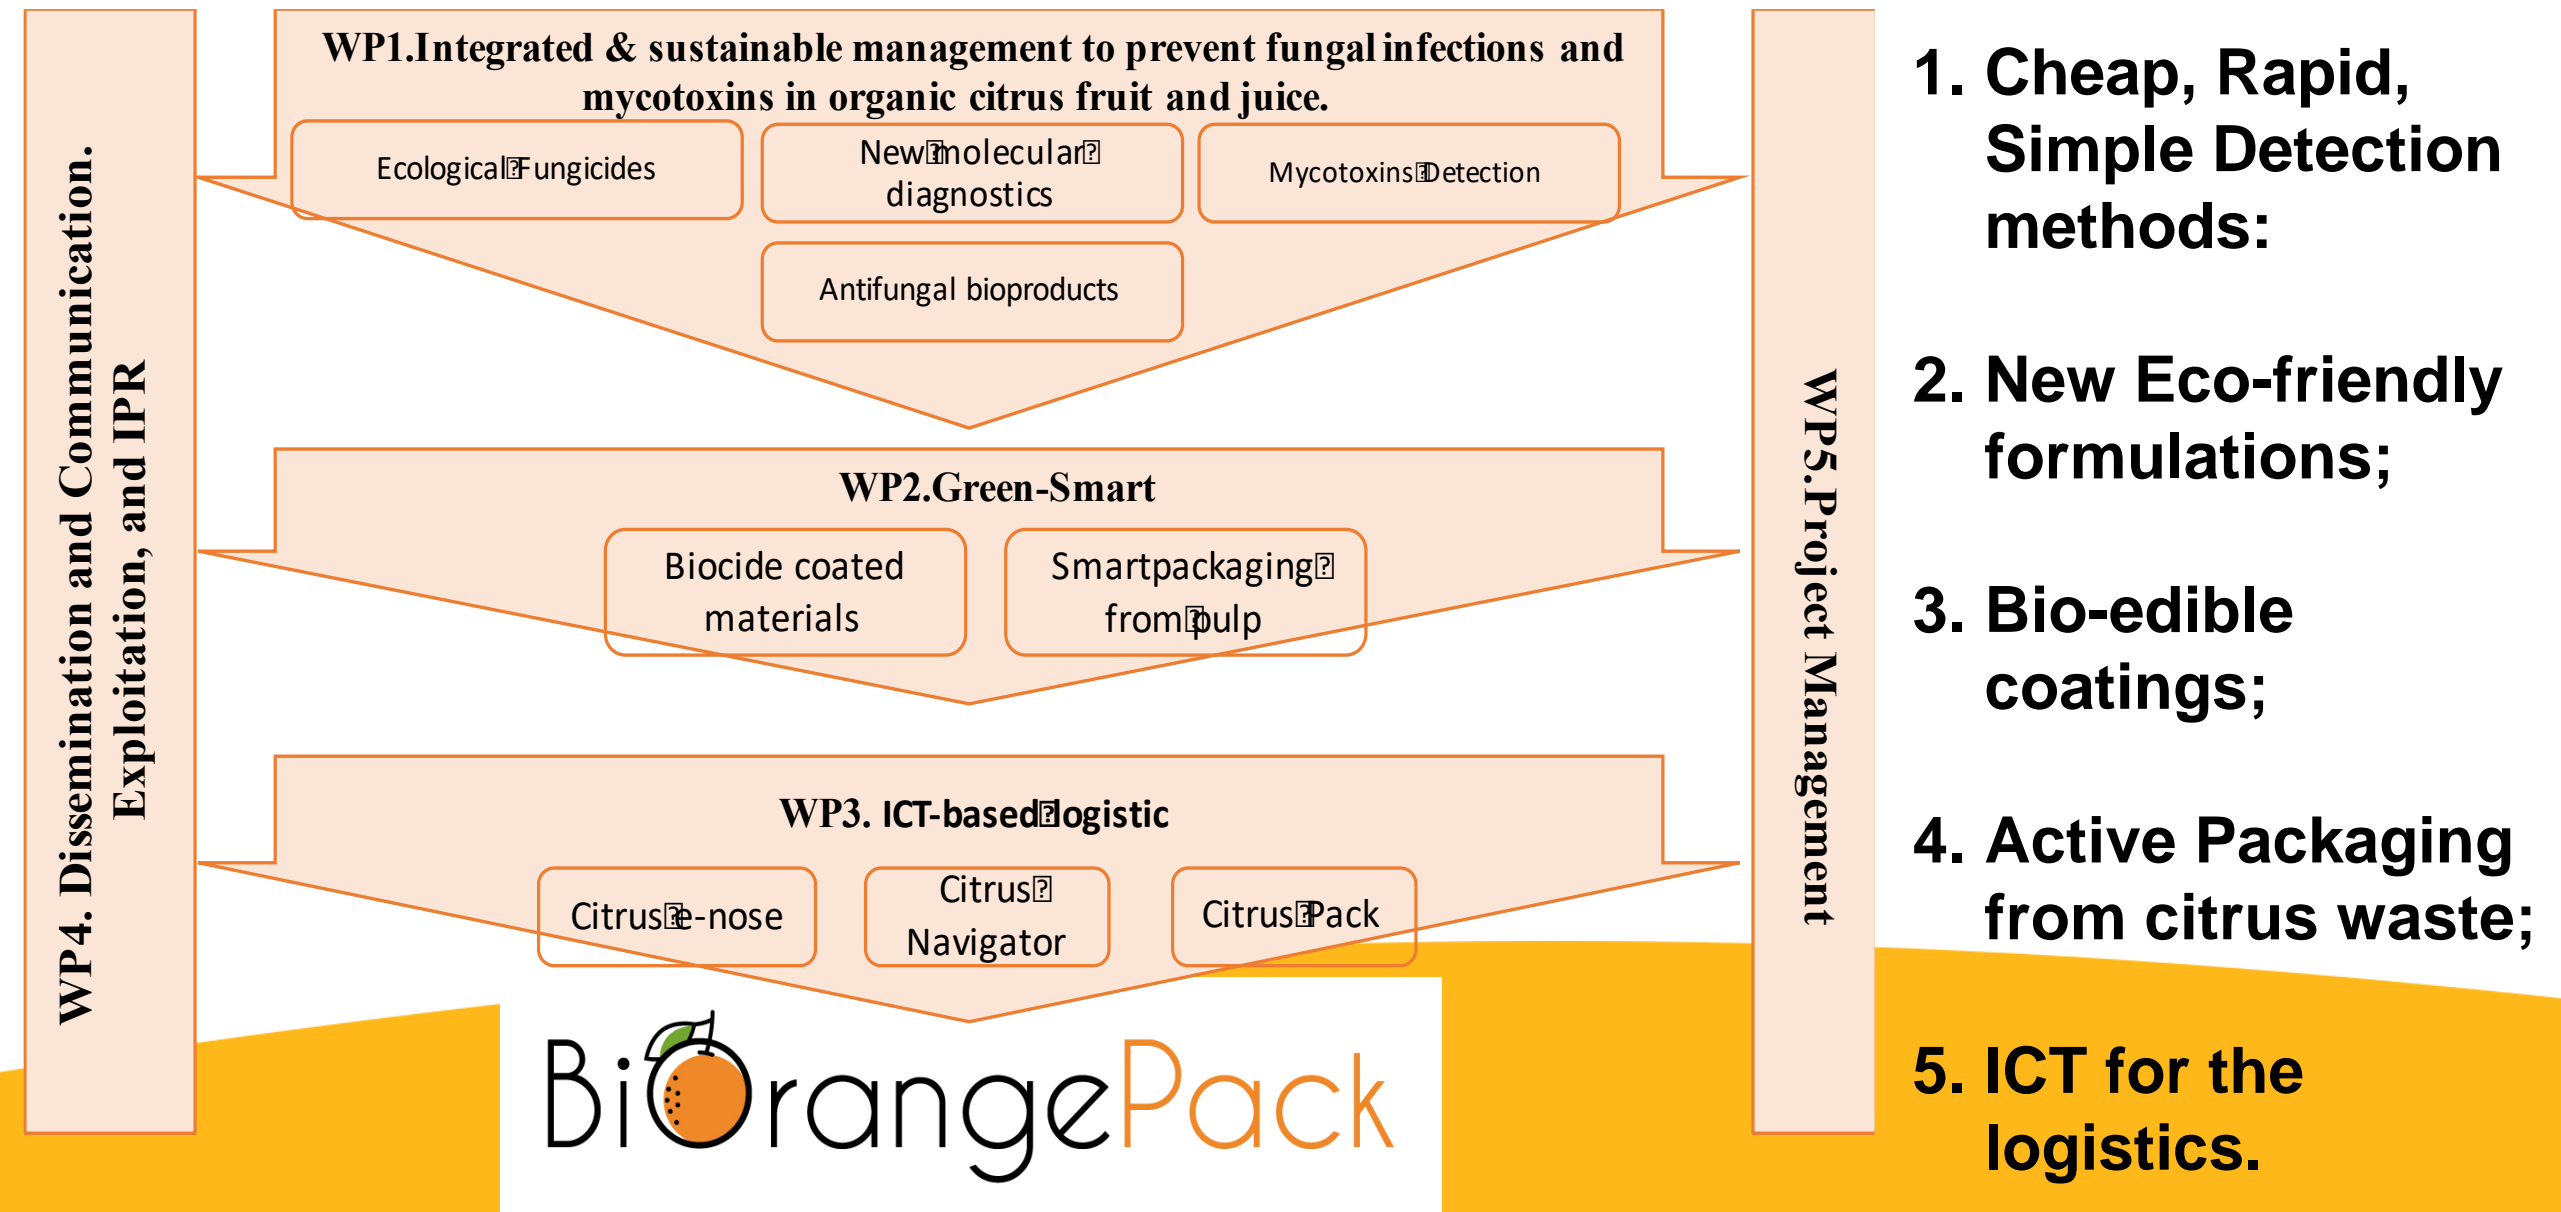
WP4. Dissemination and Communication. Exploitation, and IPR

WP1.Integrated & sustainable management to prevent fungal infections and mycotoxins in organic citrus fruit and juice.

Ecological Fungicides

New molecular diagnostics

Mycotoxins Detection

Antifungal bioproducts

WP2.Green-Smart

Biocide coated materials

Smartpackaging from pulp

WP3. ICT-based logistic

Citrus e-nose

Citrus Navigator

Citrus Pack

BiOrangePack

WP5.Project Management

1. Cheap, Rapid, Simple Detection methods:

2. New Eco-friendly formulations;

3. Bio-edible coatings;

4. Active Packaging from citrus waste;

5. ICT for the logistics.